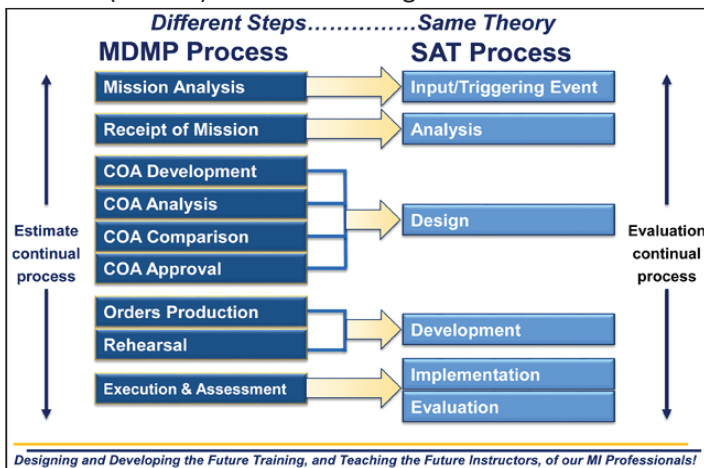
Different Steps……………Same Theory

MDMP Process

SAT Process

Mission Analysis

Input/Triggering Event

Receipt of Mission

Analysis

COA Development

COA Analysis

COA Comparison

COA Approval

Design

Orders Production

Rehearsal

Development

Execution & Assessment

Implementation

Evaluation

Estimate continual process

Evaluation continual process

Designing and Developing the Future Training, and Teaching the Future Instructors, of our MI Professionals!